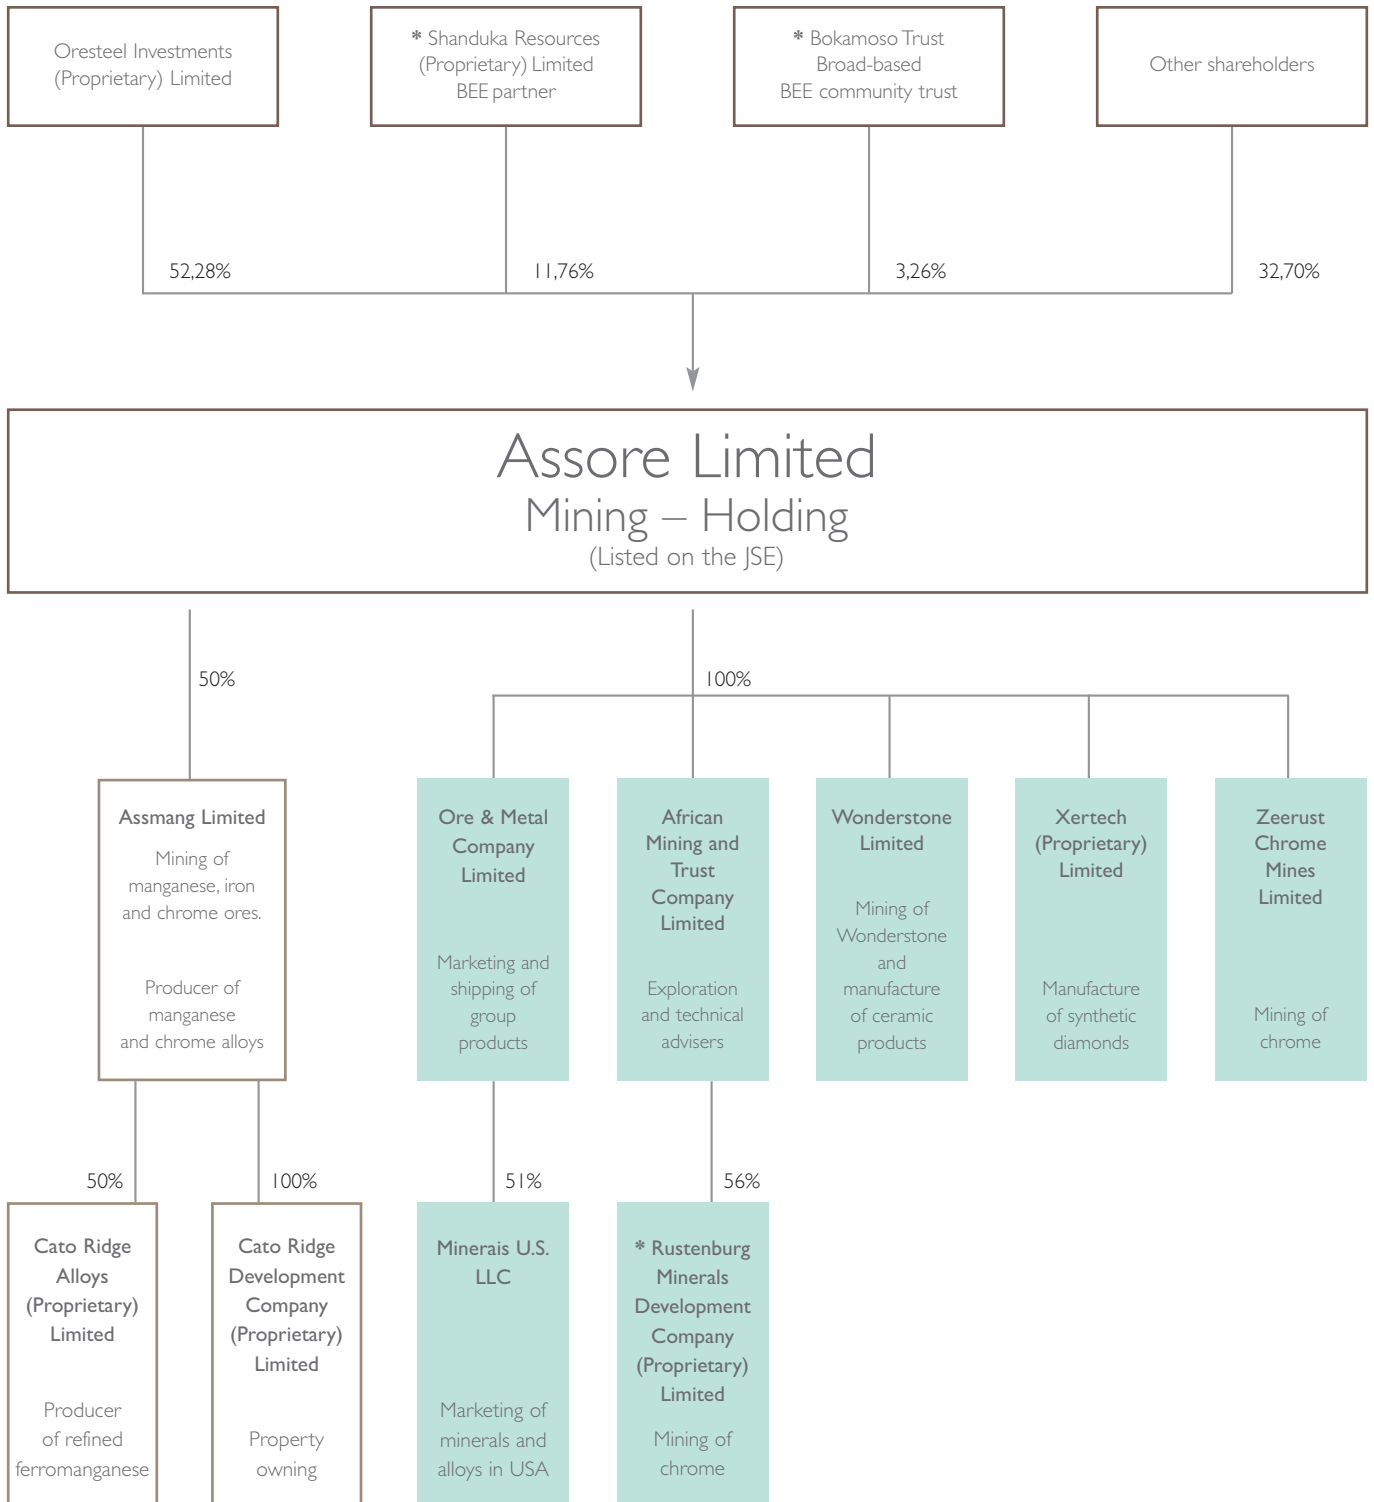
Oresteel Investments (Proprietary) Limited

* Shanduka Resources (Proprietary) Limited BEE partner

* Bokamoso Trust Broad-based BEE community trust

Other shareholders

52,28%

11,76%

3,26%

32,70%

Assore Limited
Mining – Holding
(Listed on the JSE)

50%

100%

Assmang Limited
Mining of manganese, iron and chrome ores.
Producer of manganese and chrome alloys

Ore & Metal Company Limited
Marketing and shipping of group products

African Mining and Trust Company Limited
Exploration and technical advisers

Wonderstone Limited
Mining of Wonderstone and manufacture of ceramic products

Xertech (Proprietary) Limited
Manufacture of synthetic diamonds

Zeerust Chrome Mines Limited
Mining of chrome

50%

100%

51%

56%

Cato Ridge Alloys (Proprietary) Limited
Producer of refined ferromanganese

Cato Ridge Development Company (Proprietary) Limited
Property owning

Minerais U.S. LLC
Marketing of minerals and alloys in USA

* Rustenburg Minerals Development Company (Proprietary) Limited
Mining of chrome